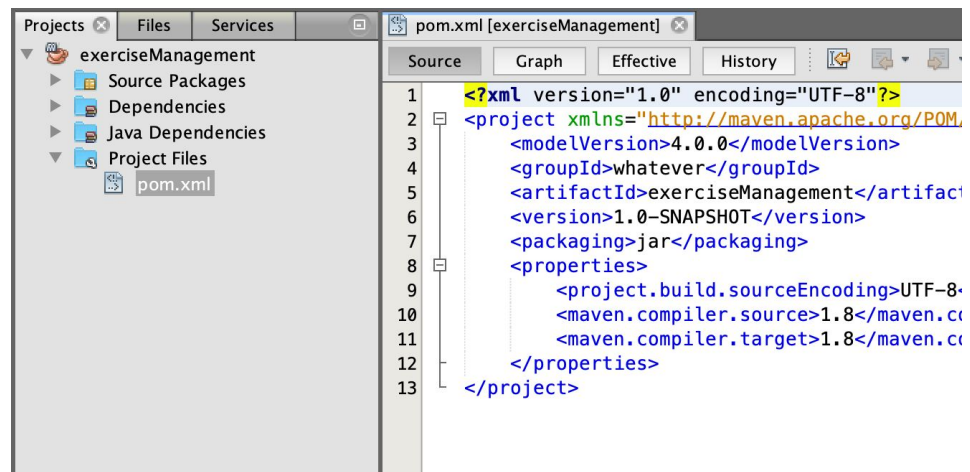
Projects Files Services

exerciseManagement
Source Packages
Dependencies
Java Dependencies
Project Files
pom.xml

pom.xml [exerciseManagement]

Source Graph Effective History

1 <?xml version="1.0" encoding="UTF-8"?>
2 <project xmlns="http://maven.apache.org/POM/
3 <modelVersion>4.0.0</modelVersion>
4 <groupId>whatever</groupId>
5 <artifactId>exerciseManagement</artifact
6 <version>1.0-SNAPSHOT</version>
7 <packaging>jar</packaging>
8 <properties>
9 <project.build.sourceEncoding>UTF-8
10 <maven.compiler.source>1.8</maven.c
11 <maven.compiler.target>1.8</maven.c
12 </properties>
13 </project>